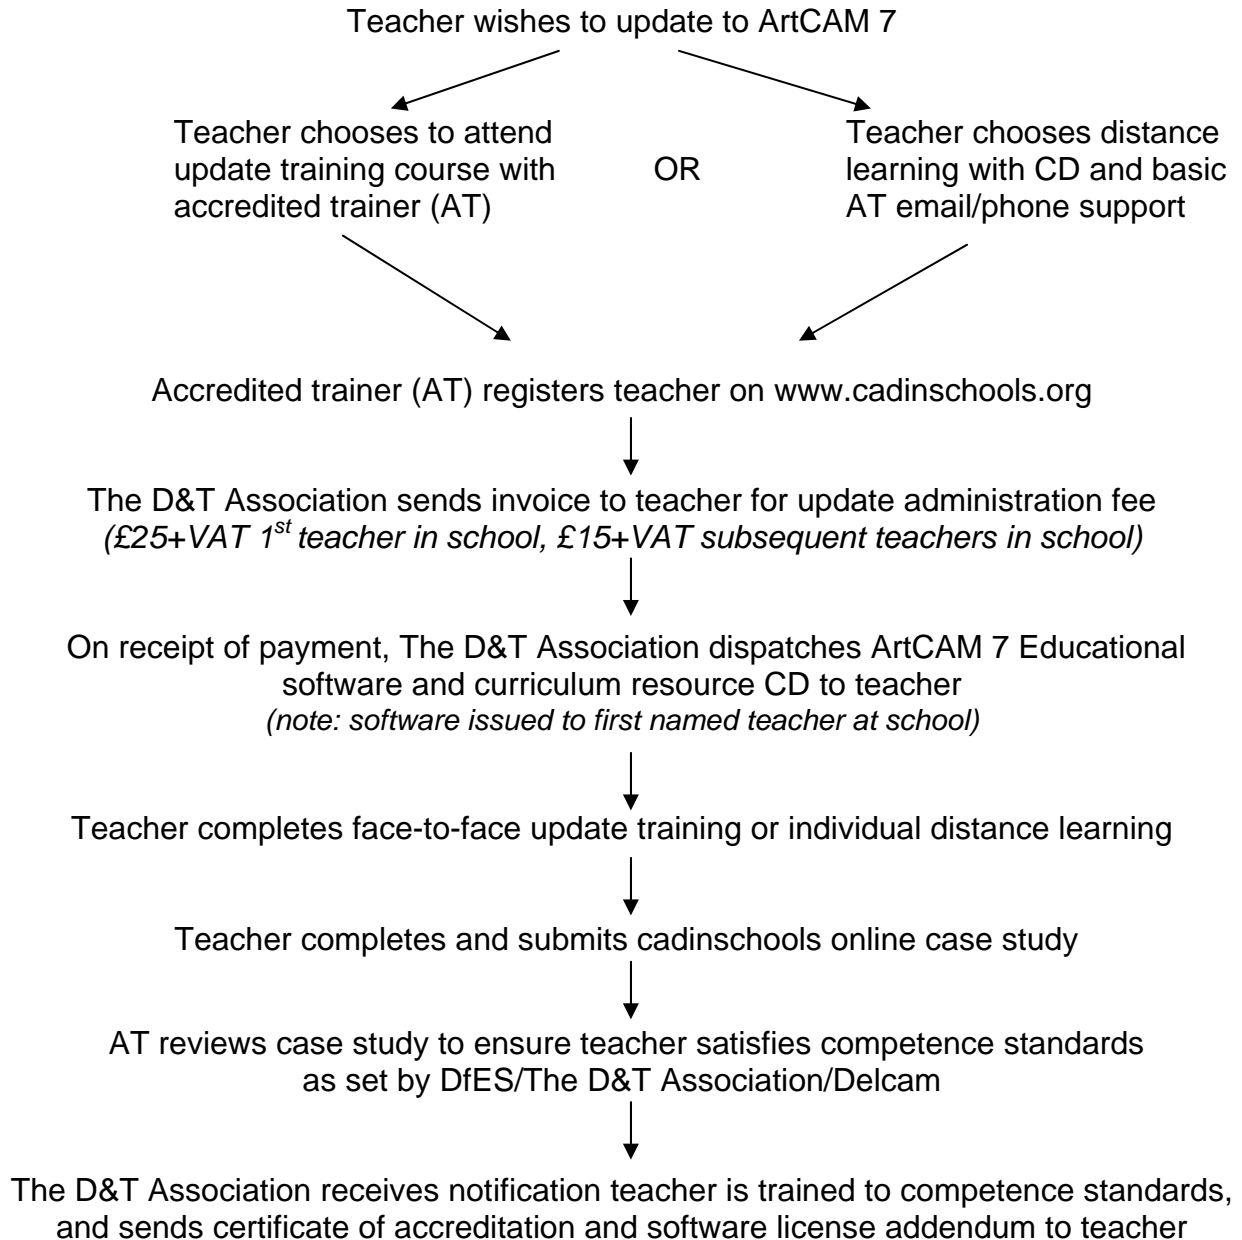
Teacher wishes to update to ArtCAM 7

Teacher chooses to attend update training course with accredited trainer (AT)

OR

Teacher chooses distance learning with CD and basic AT email/phone support

Accredited trainer (AT) registers teacher on www.cadinschools.org

The D&T Association sends invoice to teacher for update administration fee
*(£25+VAT 1$^{st}$ teacher in school, £15+VAT subsequent teachers in school)*

On receipt of payment, The D&T Association dispatches ArtCAM 7 Educational software and curriculum resource CD to teacher
*(note: software issued to first named teacher at school)*

Teacher completes face-to-face update training or individual distance learning

Teacher completes and submits cadinschools online case study

AT reviews case study to ensure teacher satisfies competence standards as set by DfES/The D&T Association/Delcam

The D&T Association receives notification teacher is trained to competence standards, and sends certificate of accreditation and software license addendum to teacher